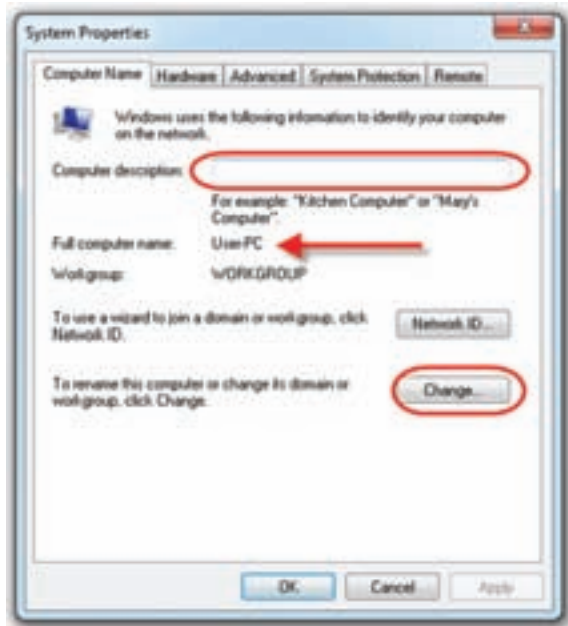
System Properties

Computer Name | Hardware | Advanced | System Protection | Remote

Windows uses the following information to identify your computer on the network.

Computer description:

For example: "Kitchen Computer" or "Mary's Computer".

Full computer name: User-PC

Workgroup: WORKGROUP

To use a wizard to join a domain or workgroup, click Network ID.

Network ID...

To rename this computer or change its domain or workgroup, click Change.

Change...

OK Cancel Apply